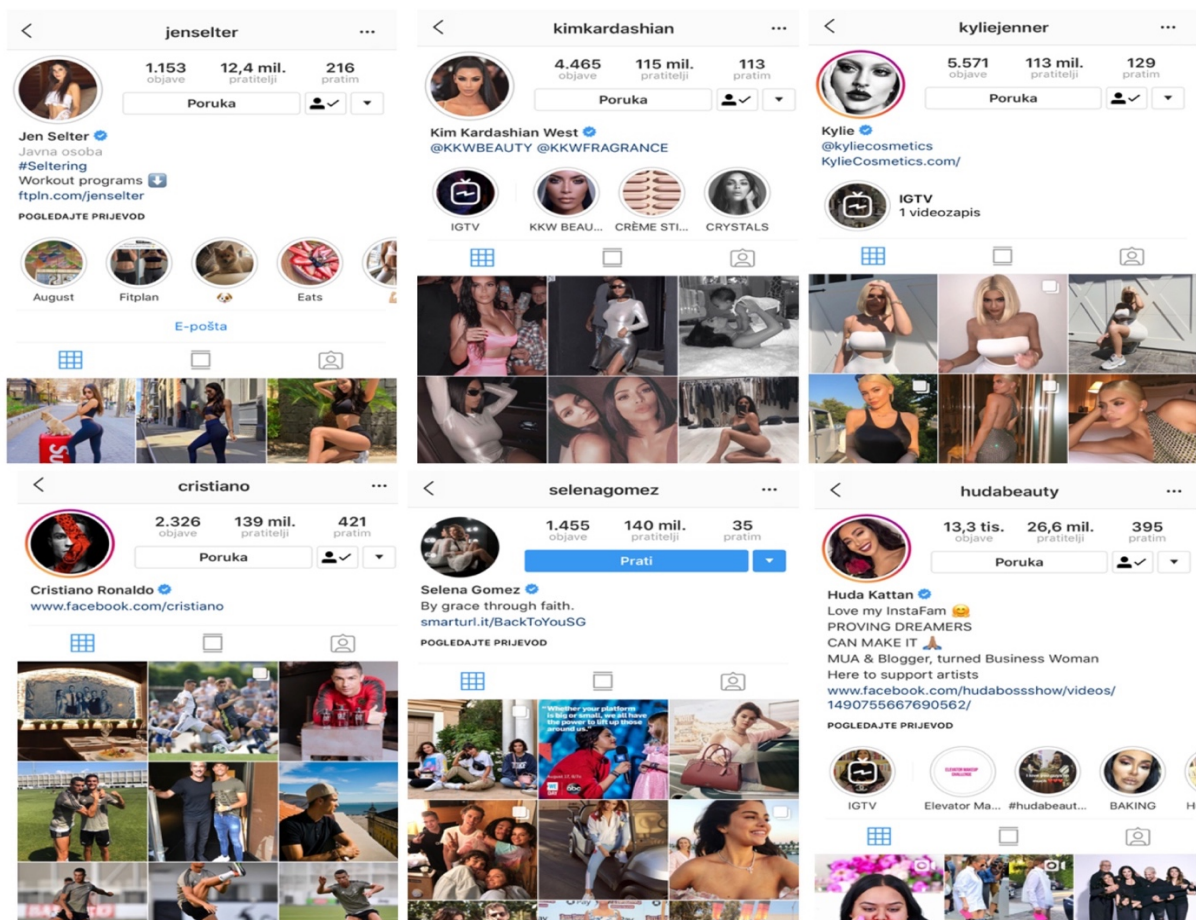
jenselter

1.153 objave
12,4 mil. pratitelji
216 pratim

Poruka

Jen Selter
Javna osoba
#Seltering
Workout programs ⬇️
ftpln.com/jenselter
POGLEDAJTE PRIJEVOD

August
Fitplan
Eats

E-pošta

kimkardashian

4.465 objave
115 mil. pratitelji
113 pratim

Poruka

Kim Kardashian West
@KKWBEAUTY @KKWFRAGRANCE

IGTV
KKW BEAU...
CRÈME STI...
CRYSTALS

kyliejenner

5.571 objave
113 mil. pratitelji
129 pratim

Poruka

Kylie
@kyliecosmetics
KylieCosmetics.com/

IGTV
1 videozapis

cristiano

2.326 objave
139 mil. pratitelji
421 pratim

Poruka

Cristiano Ronaldo
www.facebook.com/cristiano

selenagomez

1.455 objave
140 mil. pratitelji
35 pratim

Prati

Selena Gomez
By grace through faith.
smarturl.it/BackToYouSG
POGLEDAJTE PRIJEVOD

"Whether your platform is big or small, we all have the power to lift up those around us."

hudabeauty

13,3 tis. objave
26,6 mil. pratitelji
395 pratim

Poruka

Huda Kattan
Love my InstaFam 🤗
PROVING DREAMERS
CAN MAKE IT 🙏
MUA & Blogger, turned Business Woman
Here to support artists
www.facebook.com/hudabosshow/videos/1490755667690562/
POGLEDAJTE PRIJEVOD

IGTV
Elevator Ma...
#hudabeaut...
BAKING
H